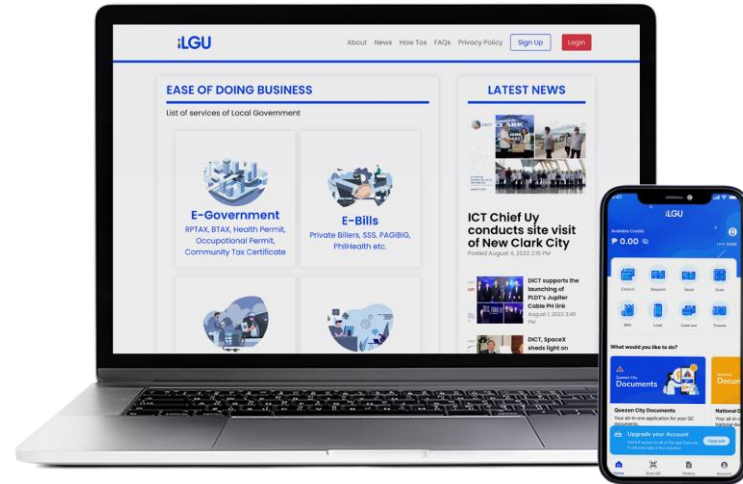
iLGU

About News How Tos FAQs Privacy Policy Sign Up Login

EASE OF DOING BUSINESS

List of services of Local Government

E-Government
RPTAX, BTAX, Health Permit, Occupational Permit, Community Tax Certificate

E-Bills
Private Billers, SSS, PAGIBIG, PhilHealth etc.

LATEST NEWS

ICT Chief Uy conducts site visit of New Clark City
Posted August 4, 2022 2:15 PM

DICT supports the launching of PLDT's Jupiter Cable PH link
August 1, 2022 3:45 PM

DICT, SpaceX sheds light on

iLGU

Available Credits
₱ 0.00

Cash in
Request
Send
Save
Bills
Load
Cash out
Tickets

What would you like to do?

Quezon City
Documents

Quezon City Documents

National

Upgrade your Account
Upgrade

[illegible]